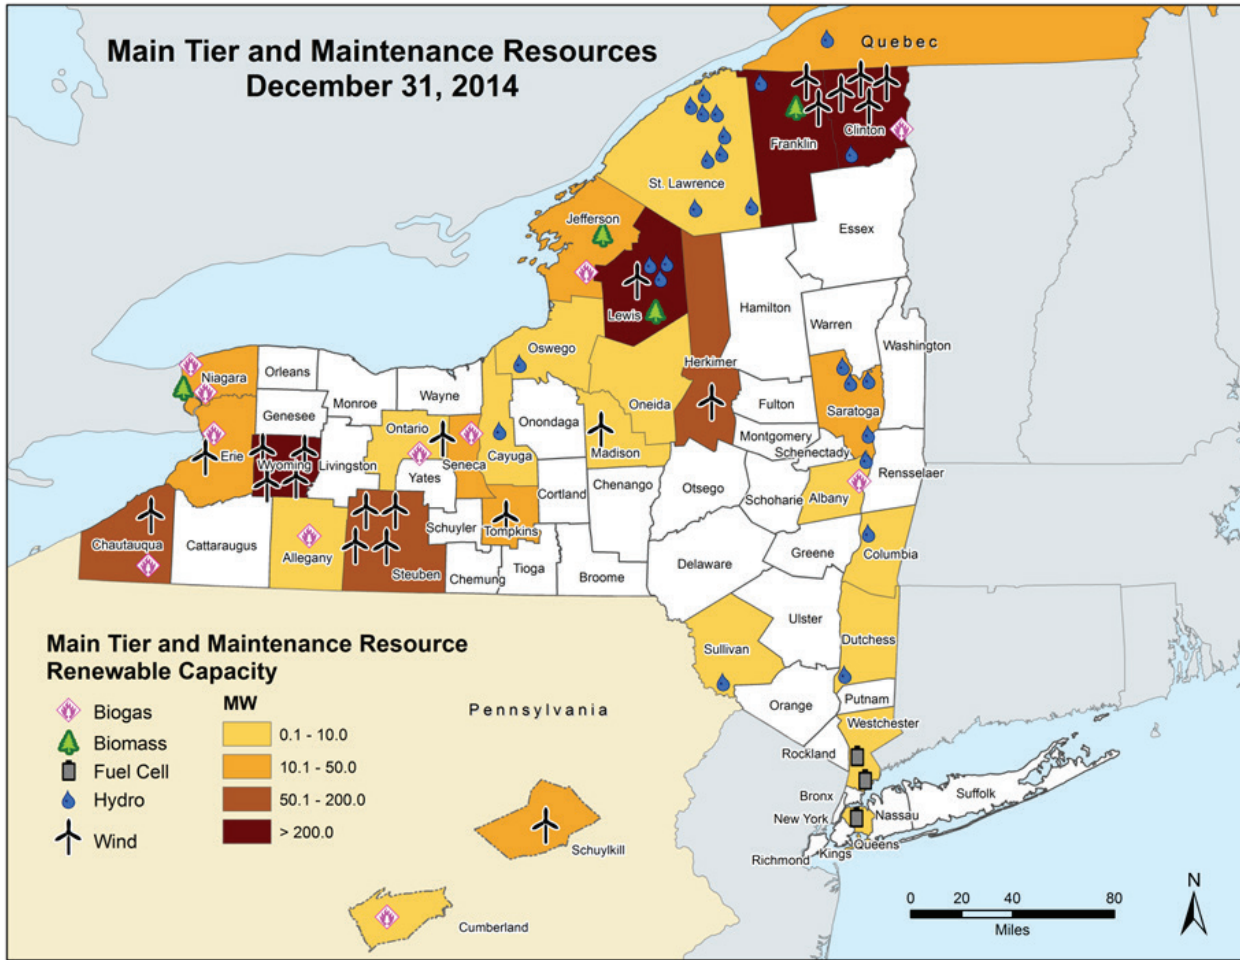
Main Tier and Maintenance Resources
December 31, 2014

Quebec

Franklin
Clinton
St. Lawrence
Essex
Jefferson
Lewis
Hamilton
Warren
Washington
Herkimer
Oswego
Niagara
Orleans
Monroe
Wayne
Oneida
Saratoga
Genesee
Ontario
Onondaga
Fulton
Montgomery
Schenectady
Erie
Wyoming
Livingston
Seneca
Cayuga
Madison
Yates
Rensselaer
Cortland
Chenango
Otsego
Schoharie
Albany
Chautauqua
Cattaraugus
Allegany
Steuben
Schuyler
Tompkins
Chemung
Tioga
Broome
Delaware
Greene
Columbia
Ulster
Dutchess
Sullivan
Orange
Putnam
Westchester
Rockland
Bronx
New York
Suffolk
Nassau
Queens
Kings
Richmond

Pennsylvania
Schuylkill
Cumberland

Main Tier and Maintenance Resource Renewable Capacity

Biogas
Biomass
Fuel Cell
Hydro
Wind

MW
0.1 - 10.0
10.1 - 50.0
50.1 - 200.0
> 200.0

0 20 40 80
Miles
N